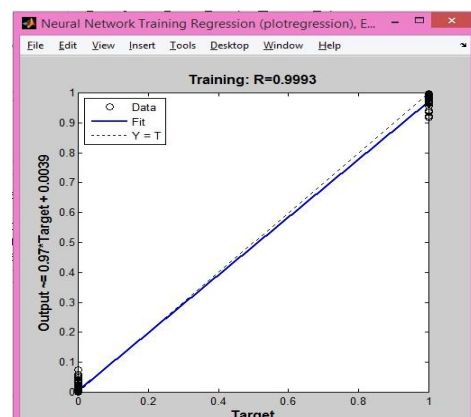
Neural Network Training Regression (plotregression), E...

File Edit View Insert Tools Desktop Window Help

Training: R=0.9993

Data
Fit
Y = T

Output ~= 0.97*Target + 0.0039

1
0.9
0.8
0.7
0.6
0.5
0.4
0.3
0.2
0.1
0

0
0.2
0.4
0.6
0.8
1

Target